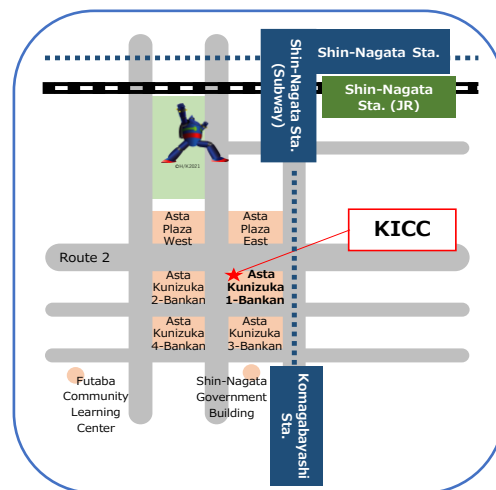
Shin-Nagata Sta.

Shin-Nagata Sta. (Subway)

Shin-Nagata Sta. (JR)

©H/K2021

Asta Plaza West

Asta Plaza East

KICC

Route 2

Asta Kunizuka 2-Bankan

Asta Kunizuka 1-Bankan

Asta Kunizuka 4-Bankan

Asta Kunizuka 3-Bankan

Futaba Community Learning Center

Shin-Nagata Government Building

Komagabayashi Sta.